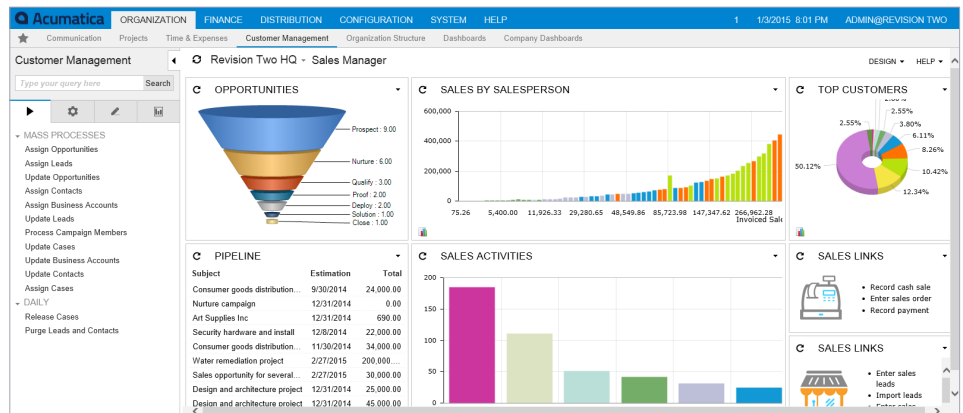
Acumatica ORGANIZATION FINANCE DISTRIBUTION CONFIGURATION SYSTEM HELP 1 1/3/2015 8:01 PM ADMIN@REVISION TWO

Communication Projects Time & Expenses Customer Management Organization Structure Dashboards Company Dashboards

Customer Management

Type your query here Search

MASS PROCESSES
Assign Opportunities
Assign Leads
Update Opportunities
Assign Contacts
Assign Business Accounts
Update Leads
Process Campaign Members
Update Cases
Update Business Accounts
Update Contacts
Assign Cases
DAILY
Release Cases
Purge Leads and Contacts

Revision Two HQ - Sales Manager

DESIGN HELP

OPPORTUNITIES

Prospect : 9.00
Nurture : 6.00
Qualify : 3.00
Proof : 2.00
Deploy : 2.00
Solution : 1.00
Close : 1.00

SALES BY SALESPERSON

600,000
400,000
200,000
0
75.26 5,400.00 11,926.33 29,280.65 48,549.86 85,723.98 147,347.62 266,962.28
Invoiced Sale

TOP CUSTOMERS

2.55%
2.55%
3.80%
6.11%
8.26%
10.42%
12.34%
50.12%

PIPELINE

| Subject | Estimation | Total |
|---|---|---|
| Consumer goods distribution... | 9/30/2014 | 24,000.00 |
| Nurture campaign | 12/31/2014 | 0.00 |
| Art Supplies Inc | 12/31/2014 | 690.00 |
| Security hardware and install | 12/8/2014 | 22,000.00 |
| Consumer goods distribution... | 11/30/2014 | 34,000.00 |
| Water remediation project | 2/27/2015 | 200,000.... |
| Sales opportunity for several... | 2/27/2015 | 30,000.00 |
| Design and architecture project | 12/31/2014 | 25,000.00 |
| Design and architecture project | 12/31/2014 | 45,000.00 |

SALES ACTIVITIES

200
150
100
50
0

SALES LINKS

Record cash sale
Enter sales order
Record payment

SALES LINKS

Enter sales leads
Import leads
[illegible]